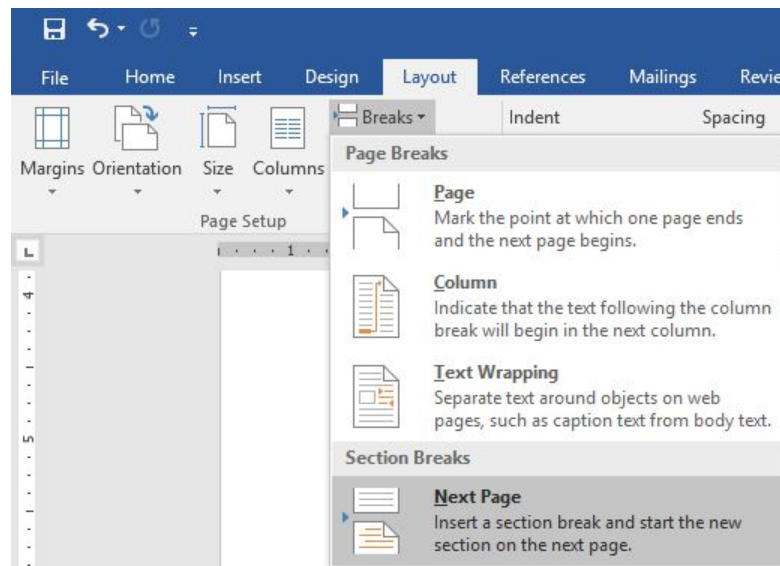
File Home Insert Design Layout References Mailings Revie

Margins Orientation Size Columns

Page Setup

Breaks

Indent

Spacing

Page Breaks

Page
Mark the point at which one page ends and the next page begins.

Column
Indicate that the text following the column break will begin in the next column.

Text Wrapping
Separate text around objects on web pages, such as caption text from body text.

Section Breaks

Next Page
Insert a section break and start the new section on the next page.